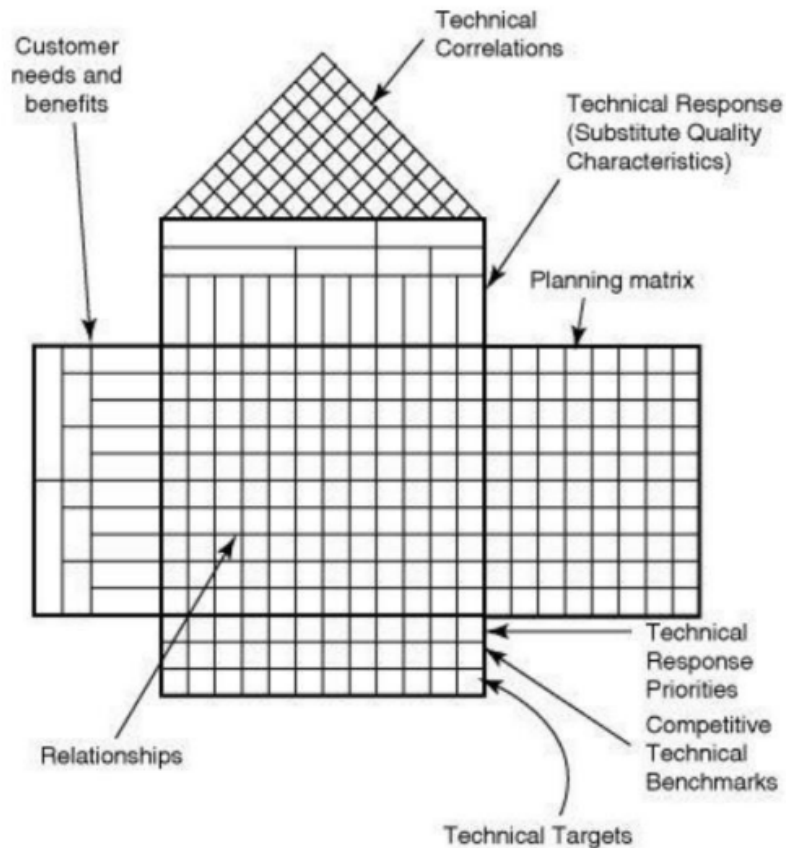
Customer needs and benefits

Technical Correlations

Technical Response (Substitute Quality Characteristics)

Planning matrix

Technical Response Priorities

Competitive Technical Benchmarks

Relationships

Technical Targets